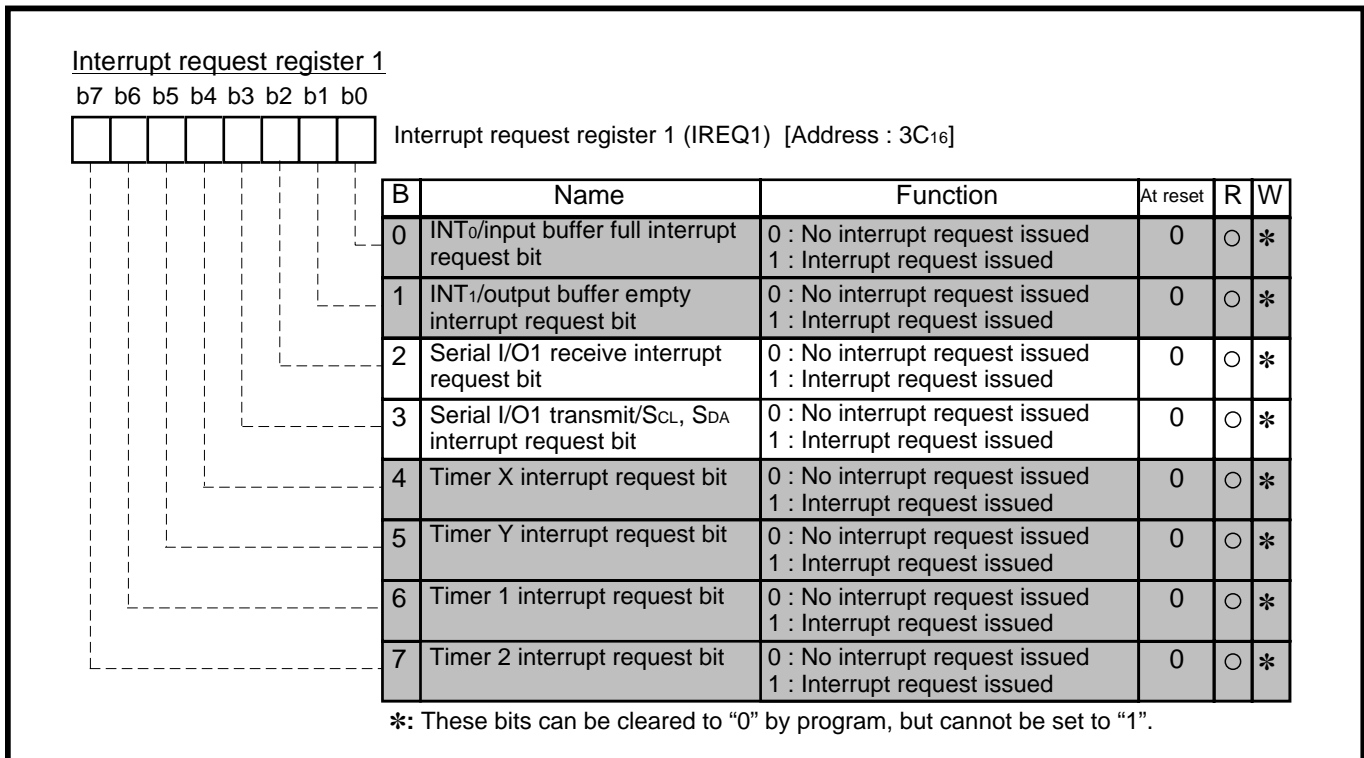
Interrupt request register 1

b7 b6 b5 b4 b3 b2 b1 b0

Interrupt request register 1 (IREQ1) [Address : $3C_{16}$]

| B | Name | Function | At reset | R | W |
|---|---|---|---|---|---|
| 0 | $INT_0$/input buffer full interrupt request bit | 0 : No interrupt request issued 1 : Interrupt request issued | 0 | ○ | ✻ |
| 1 | $INT_1$/output buffer empty interrupt request bit | 0 : No interrupt request issued 1 : Interrupt request issued | 0 | ○ | ✻ |
| 2 | Serial I/O1 receive interrupt request bit | 0 : No interrupt request issued 1 : Interrupt request issued | 0 | ○ | ✻ |
| 3 | Serial I/O1 transmit/$S_{CL}$, $S_{DA}$ interrupt request bit | 0 : No interrupt request issued 1 : Interrupt request issued | 0 | ○ | ✻ |
| 4 | Timer X interrupt request bit | 0 : No interrupt request issued 1 : Interrupt request issued | 0 | ○ | ✻ |
| 5 | Timer Y interrupt request bit | 0 : No interrupt request issued 1 : Interrupt request issued | 0 | ○ | ✻ |
| 6 | Timer 1 interrupt request bit | 0 : No interrupt request issued 1 : Interrupt request issued | 0 | ○ | ✻ |
| 7 | Timer 2 interrupt request bit | 0 : No interrupt request issued 1 : Interrupt request issued | 0 | ○ | ✻ |

✻: These bits can be cleared to “0” by program, but cannot be set to “1”.